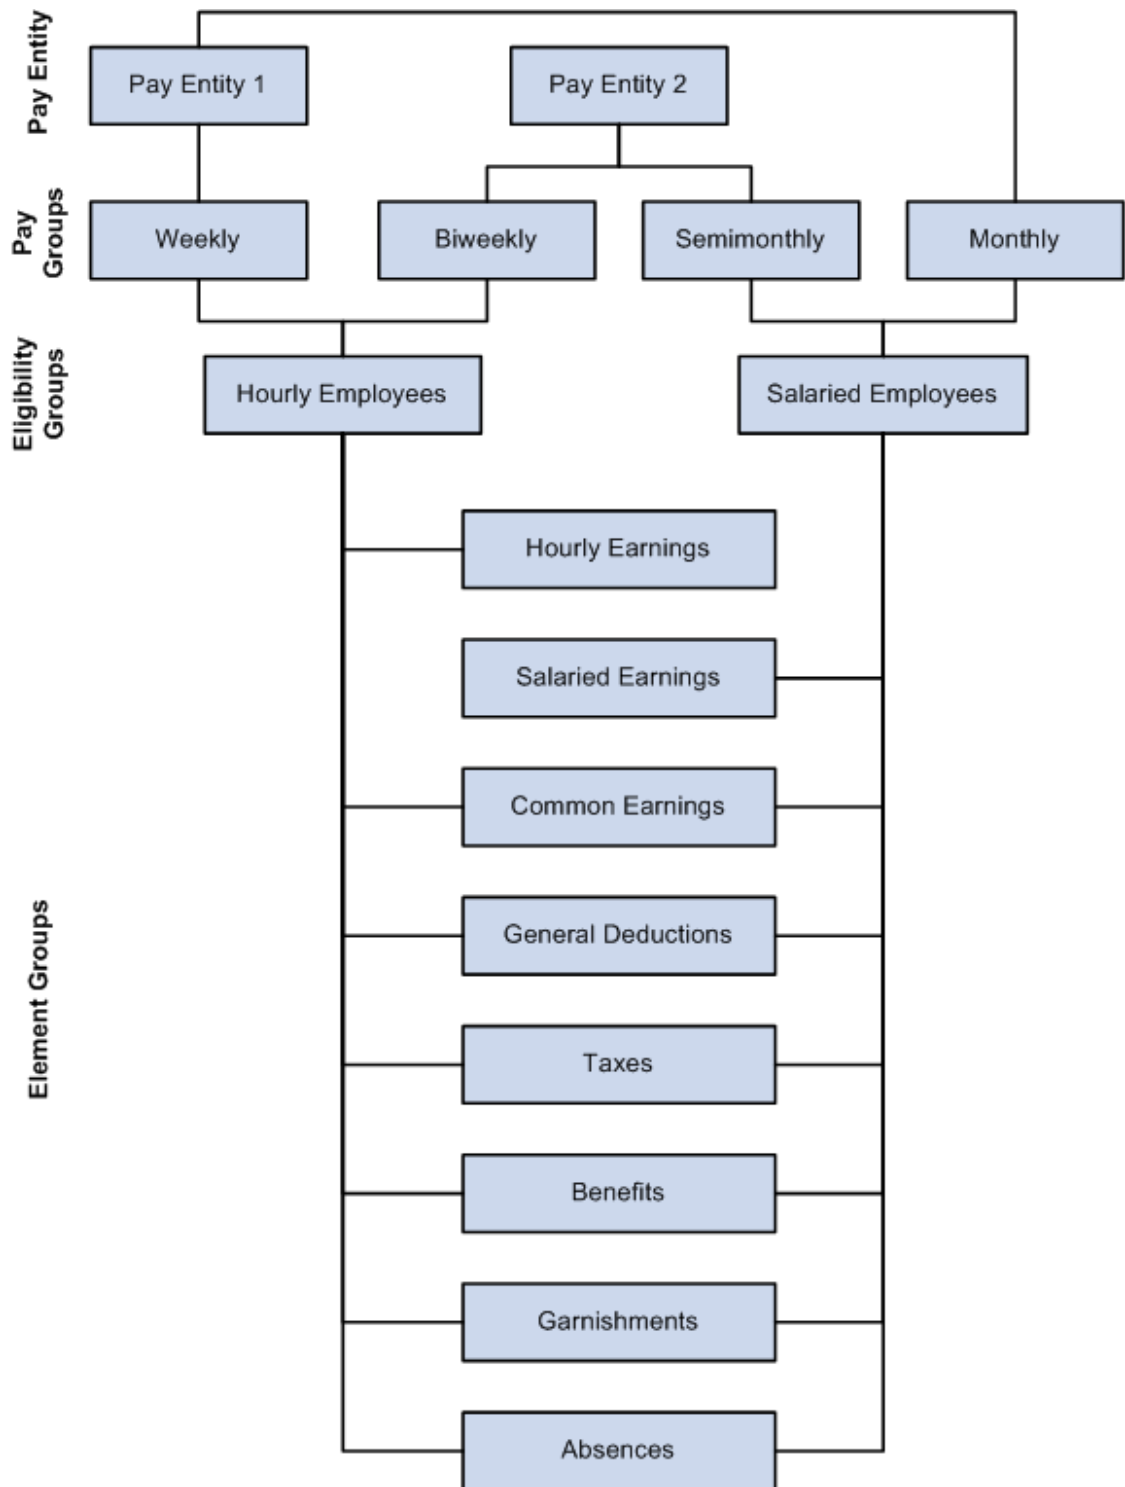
Pay Entity

Pay Entity 1

Pay Entity 2

Pay Groups

Weekly

Biweekly

Semimonthly

Monthly

Eligibility Groups

Hourly Employees

Salaried Employees

Element Groups

Hourly Earnings

Salaried Earnings

Common Earnings

General Deductions

Taxes

Benefits

Garnishments

Absences